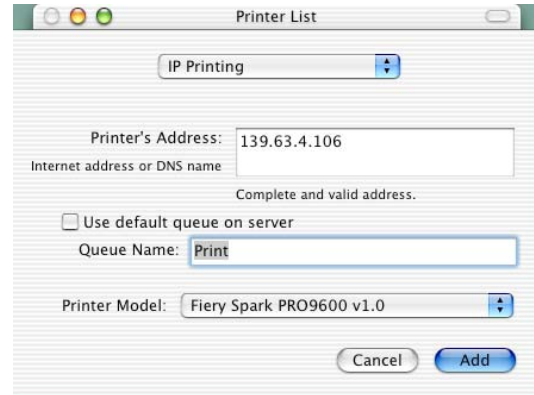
Printer List

IP Printing

Printer's Address: 139.63.4.106
Internet address or DNS name

Complete and valid address.

Use default queue on server

Queue Name: Print

Printer Model: Fiery Spark PRO9600 v1.0

Cancel Add